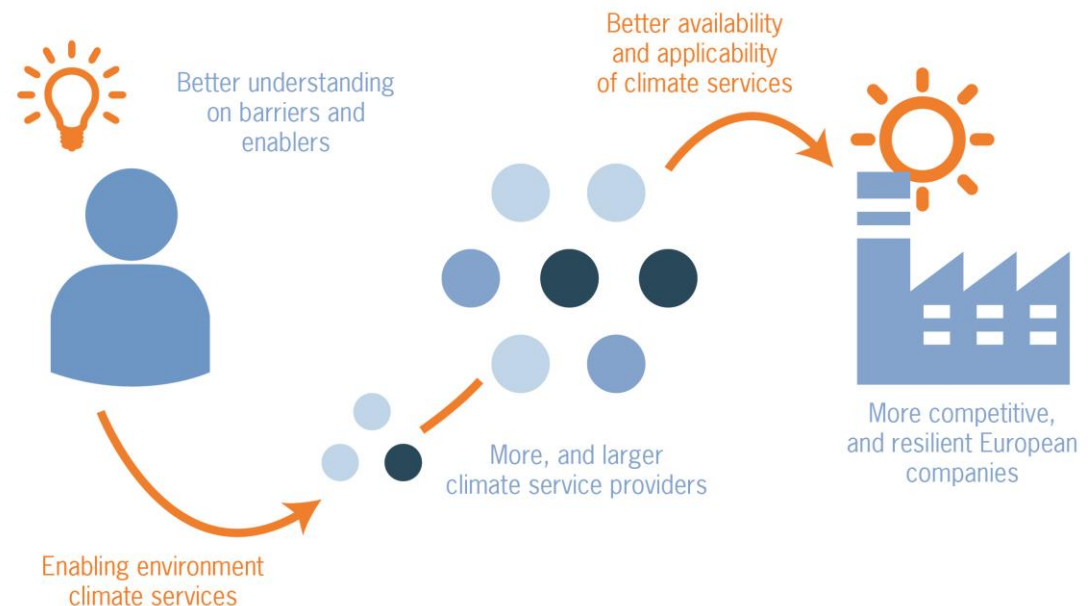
Better understanding on barriers and enablers

Better availability and applicability of climate services

More, and larger climate service providers

More competitive, and resilient European companies

Enabling environment climate services